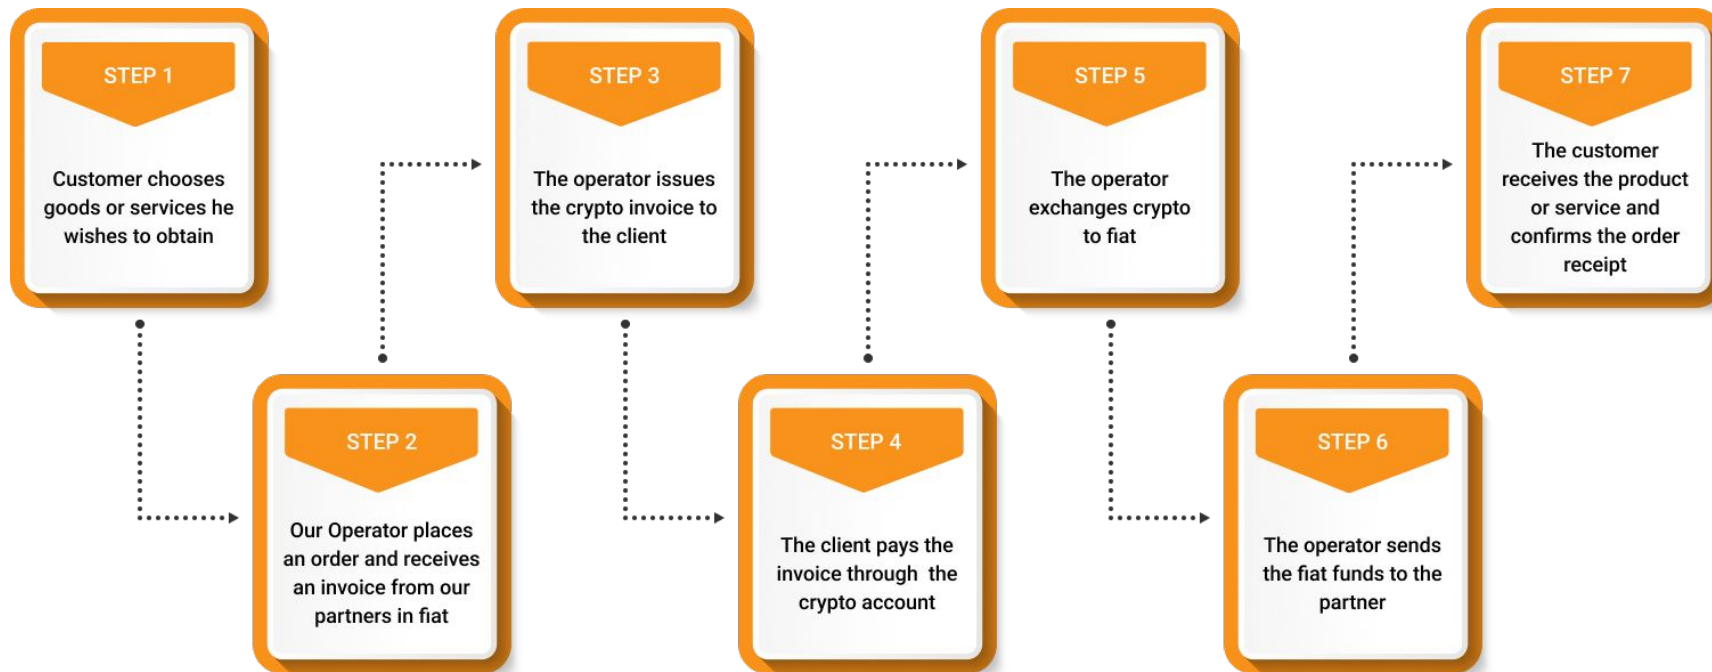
STEP 1

Customer chooses goods or services he wishes to obtain

STEP 2

Our Operator places an order and receives an invoice from our partners in fiat

STEP 3

The operator issues the crypto invoice to the client

STEP 4

The client pays the invoice through the crypto account

STEP 5

The operator exchanges crypto to fiat

STEP 6

The operator sends the fiat funds to the partner

STEP 7

The customer receives the product or service and confirms the order receipt